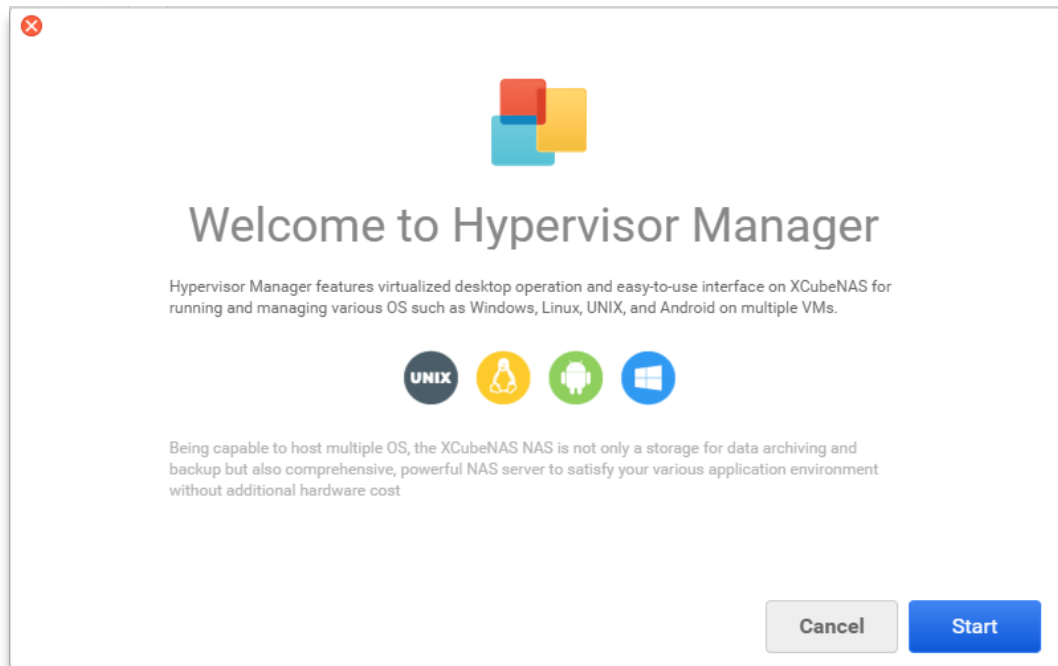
Welcome to Hypervisor Manager

Hypervisor Manager features virtualized desktop operation and easy-to-use interface on XCubeNAS for running and managing various OS such as Windows, Linux, UNIX, and Android on multiple VMs.

UNIX

Being capable to host multiple OS, the XCubeNAS NAS is not only a storage for data archiving and backup but also comprehensive, powerful NAS server to satisfy your various application environment without additional hardware cost

Cancel

Start